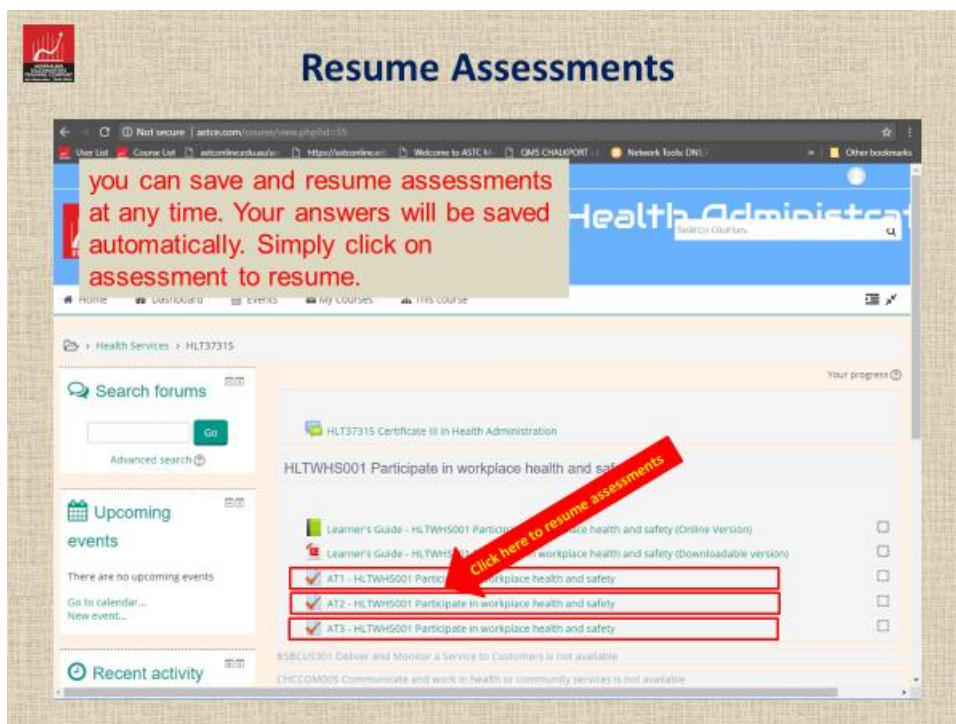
Resume Assessments

Not secure | astcw.com/course/view.php?id=55

User List | Course List | astconline.edu.au/a | https://astconline. | Welcome to ASTC | QMS CHALKPORT | Network Tools: DNS | Other bookmarks

you can save and resume assessments at any time. Your answers will be saved automatically. Simply click on assessment to resume.

Health Administrat

Search courses

Home | Dashboard | Events | My Courses | This course

Health Services > HLT37315

Search forums

Go

Advanced search

Upcoming events

There are no upcoming events

Go to calendar...
New event...

Recent activity

Your progress

HLT37315 Certificate III in Health Administration

HLTWHS001 Participate in workplace health and saf

Click here to resume assessments

Learner's Guide - HLTWHS001 Partic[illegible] workplace health and safety (Online Version)

Learner's Guide - HLTWHS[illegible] workplace health and safety (Downloadable version)

AT1 - HLTWHS001 Partici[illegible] workplace health and safety

AT2 - HLTWHS001 Participate in workplace health and safety

AT3 - HLTWHS001 Participate in workplace health and safety

BSBCUS301 Deliver and Monitor a Service to Customers is not available

CHCCOM005 Communicate and work in health or community services is not available